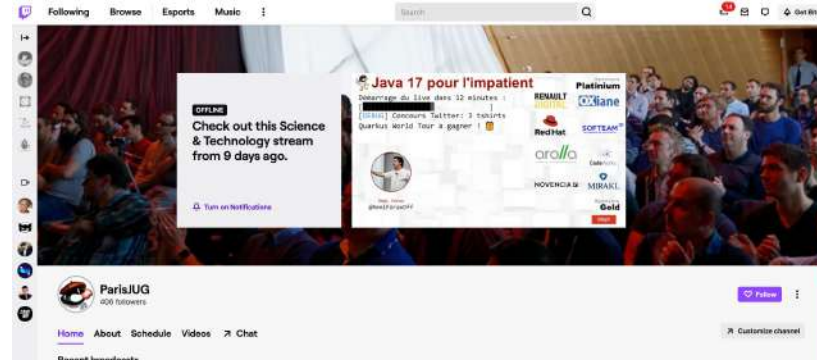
Following Browse Esports Music

Search

Get Bits

OFFLINE

Check out this Science & Technology stream from 9 days ago.

Turn on Notifications

Java 17 pour l'impatient

Démarrage du live dans 12 minutes :

[DEBUG] Concours Twitter: 3 tshirts Quarkus World Tour a gagner !

Platinium

RENAULT DIGITAL

OXiane

Red Hat

SOFTEAM

arolla

NOVENCIA

MIRAKL

Geld

ParisJUG

406 followers

Follow

Home About Schedule Videos Chat

Customize channel

Recent broadcasts